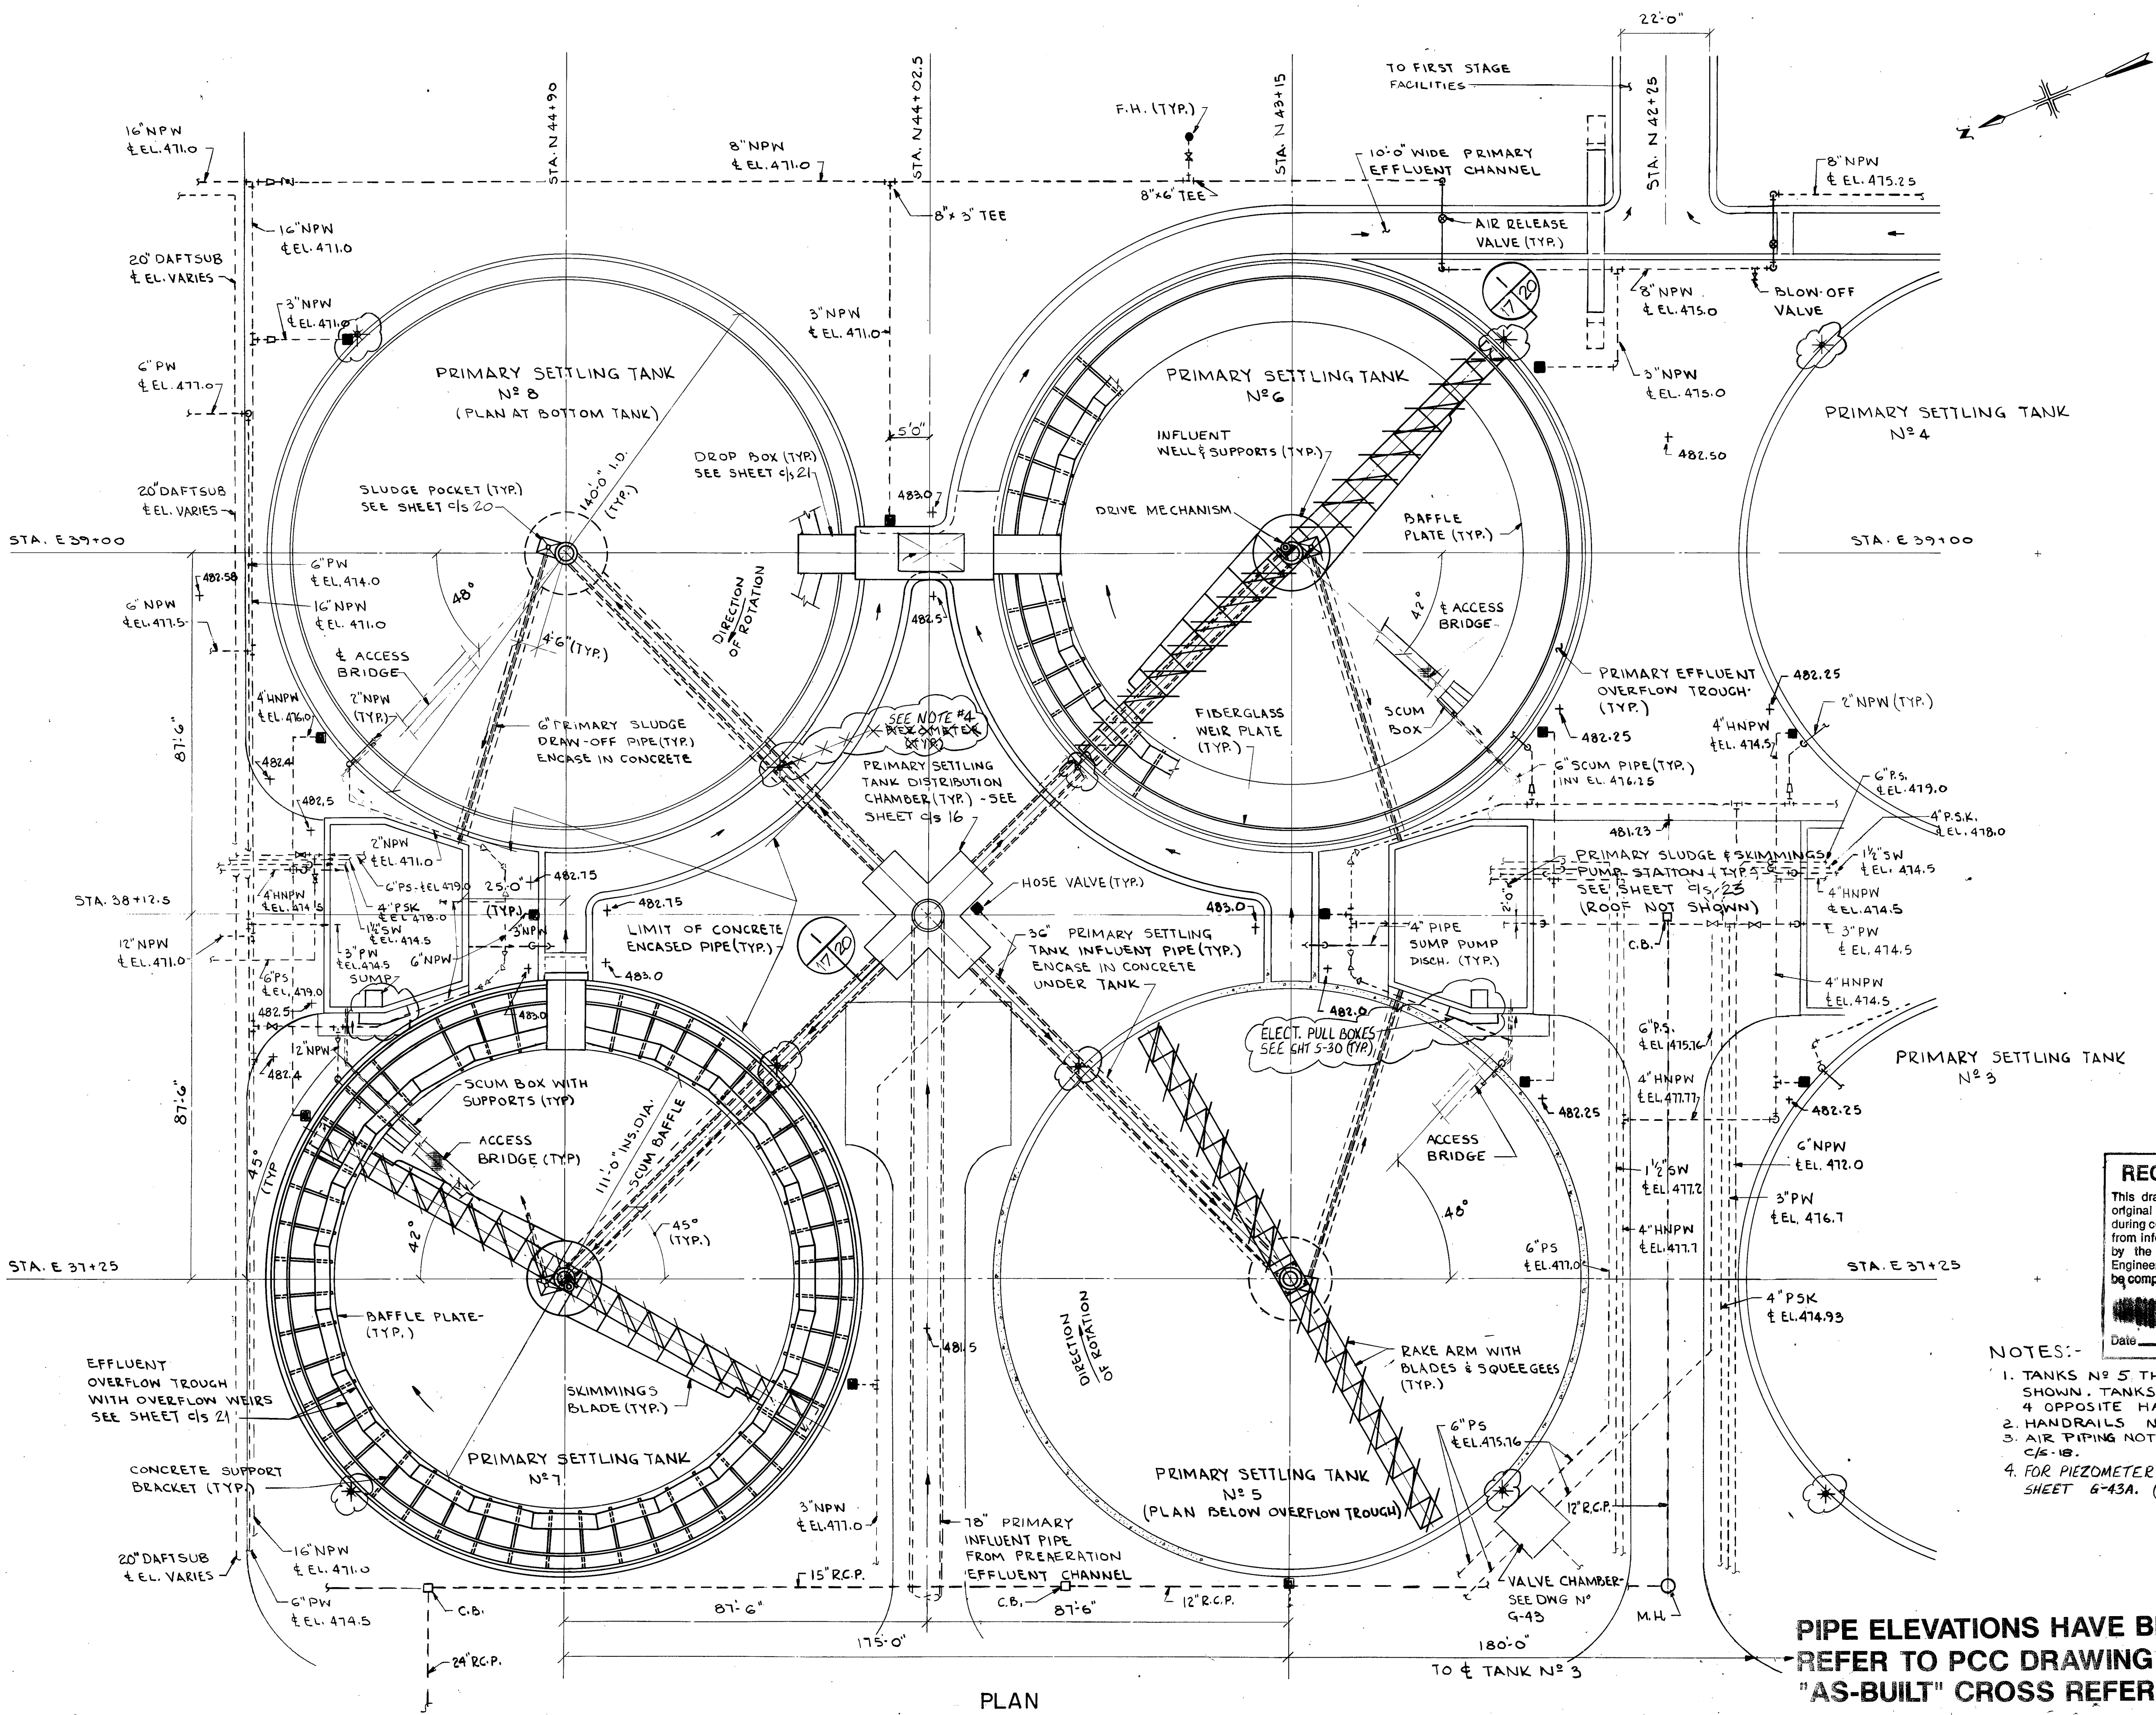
22'-0"

TO FIRST STAGE FACILITIES

STA. N 44+90

STA. N 44+02.5

STA. N 43+15

STA. N 42+25

F.H. (TYP.)

16"NPW ℄ EL. 471.0

8"NPW ℄ EL. 471.0

8"x 3" TEE

8"x6" TEE

10'-0" WIDE PRIMARY EFFLUENT CHANNEL

AIR RELEASE VALVE (TYP.)

8"NPW ℄ EL. 475.25

BLOW-OFF VALVE

8"NPW ℄ EL. 475.0

3"NPW ℄ EL. 475.0

16"NPW ℄ EL. 471.0

20" DAFTSUB ℄ EL. VARIES

3"NPW ℄ EL. 471.0

3"NPW ℄ EL. 471.0

6"PW ℄ EL. 477.0

PRIMARY SETTLING TANK Nº 8 (PLAN AT BOTTOM TANK)

PRIMARY SETTLING TANK Nº 6

PRIMARY SETTLING TANK Nº 4

5'0"

INFLUENT WELL & SUPPORTS (TYP.)

482.50

DROP BOX (TYP.) SEE SHEET c/s 21

140'-0" I.D. (TYP.)

20"DAFTSUB ℄ EL. VARIES

SLUDGE POCKET (TYP.) SEE SHEET c/s 20

483.0

DRIVE MECHANISM

BAFFLE PLATE (TYP.)

STA. E 39+00

STA. E 39+00

6"PW ℄ EL. 474.0

482.58

16"NPW ℄ EL. 471.0

6"NPW ℄ EL. 477.5

48°

DIRECTION OF ROTATION

482.5

42°

℄ ACCESS BRIDGE

4'6"(TYP.)

℄ ACCESS BRIDGE

PRIMARY EFFLUENT OVERFLOW TROUGH (TYP.)

482.25

2"NPW (TYP.)

4"HNPW ℄ EL. 476.0

2"NPW (TYP.)

6"PRIMARY SLUDGE DRAW-OFF PIPE (TYP.) ENCASE IN CONCRETE

SEE NOTE #4

FIBERGLASS WEIR PLATE (TYP.)

SCUM BOX

482.25

4"HNPW ℄ EL. 474.5

87'-6"

482.4

PRIMARY SETTLING TANK DISTRIBUTION CHAMBER (TYP.) - SEE SHEET c/s 16

6"SCUM PIPE (TYP.) INV EL. 476.25

6"P.S. ℄ EL. 479.0

482.5

4"P.S.K. ℄ EL. 478.0

481.23

2"NPW ℄ EL. 471.0

6"PS-℄ EL 479.0

25'-0"

482.75

PRIMARY SLUDGE & SKIMMINGS PUMP STATION (TYP.) SEE SHEET c/s 23 (ROOF NOT SHOWN)

1½"SW ℄ EL. 474.5

STA. 38+12.5

4"HNPW ℄ EL. 474.5

4"PSK ℄ EL 478.0

1½"SW ℄ EL. 474.5

482.75

HOSE VALVE (TYP.)

4"HNPW ℄ EL. 474.5

(TYP.)

3"NPW

LIMIT OF CONCRETE ENCASED PIPE (TYP.)

483.0

4" PIPE SUMP PUMP DISCH. (TYP.)

C.B.

3"PW ℄ EL. 474.5

12"NPW ℄ EL. 471.0

3"PW ℄ EL. 474.5

6"NPW

36" PRIMARY SETTLING TANK INFLUENT PIPE (TYP.) ENCASE IN CONCRETE UNDER TANK

4"HNPW ℄ EL. 474.5

6"PS ℄ EL. 479.0

SUMP

483.0

482.0

482.5

483.0

ELECT. PULL BOXES SEE SHT S-30 (TYP.)

6"P.S. ℄ EL 475.16

PRIMARY SETTLING TANK Nº 3

2"NPW

482.4

SCUM BOX WITH SUPPORTS (TYP)

4"HNPW ℄ EL. 477.7

482.25

482.25

87'-6"

ACCESS BRIDGE (TYP)

111'-0" INS. DIA. SCUM BAFFLE

ACCESS BRIDGE

6"NPW ℄ EL. 472.0

1½"SW ℄ EL. 477.2

3"PW ℄ EL. 476.7

45° (TYP)

42°

45° (TYP.)

48°

4"HNPW ℄ EL. 477.7

STA. E 37+25

6"PS ℄ EL. 477.0

STA. E 37+25

4"PSK ℄ EL. 474.93

BAFFLE PLATE (TYP.)

481.5

DIRECTION OF ROTATION

RAKE ARM WITH BLADES & SQUEEGEES (TYP.)

EFFLUENT OVERFLOW TROUGH WITH OVERFLOW WEIRS SEE SHEET c/s 21

SKIMMINGS BLADE (TYP.)

6"PS ℄ EL. 475.76

PRIMARY SETTLING TANK Nº 7

PRIMARY SETTLING TANK Nº 5 (PLAN BELOW OVERFLOW TROUGH)

CONCRETE SUPPORT BRACKET (TYP.)

3"NPW ℄ EL. 477.0

78" PRIMARY INFLUENT PIPE FROM PREAERATION EFFLUENT CHANNEL

12"R.C.P.

16"NPW ℄ EL. 471.0

20" DAFTSUB ℄ EL. VARIES

15" R.C.P.

VALVE CHAMBER SEE DWG Nº G-43

6"PW ℄ EL. 474.5

C.B.

C.B.

87'-6"

87'-6"

12" R.C.P.

M.H.

175'-0"

180'-0"

24"R.C.P.

TO ℄ TANK Nº 3

PLAN

REC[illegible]

This dra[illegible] original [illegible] during c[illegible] from inf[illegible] by the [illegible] Enginee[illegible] be comp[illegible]

Date

NOTES:-
1. TANKS Nº 5 TH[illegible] SHOWN. TANKS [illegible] 4 OPPOSITE HA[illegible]
2. HANDRAILS N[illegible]
3. AIR PIPING NOT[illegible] C/S-18.
4. FOR PIEZOMETER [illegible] SHEET G-43A. ([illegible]

PIPE ELEVATIONS HAVE B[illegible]
REFER TO PCC DRAWING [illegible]
"AS-BUILT" CROSS REFER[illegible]